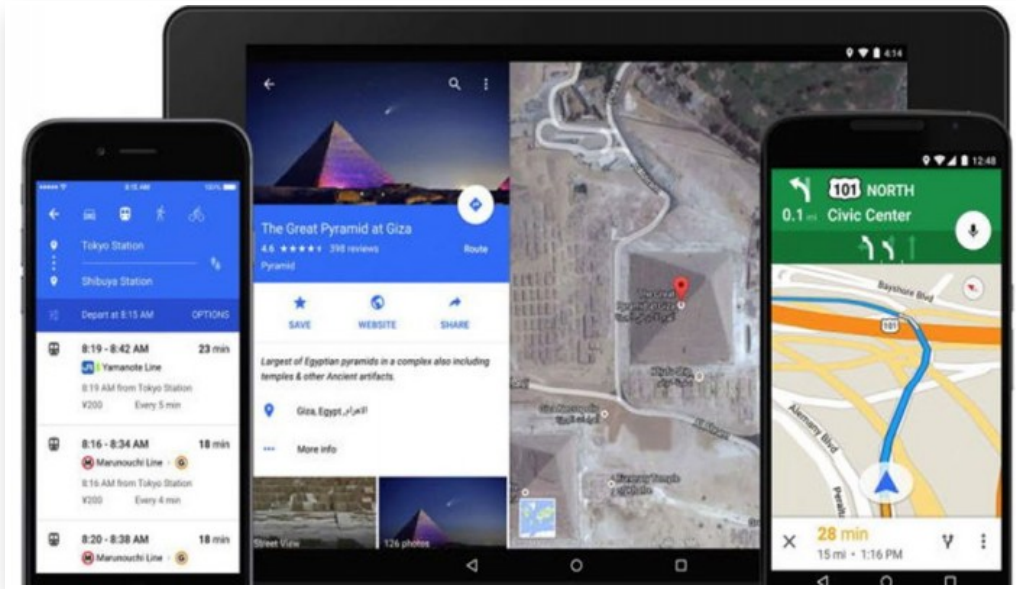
8:15 AM

Tokyo Station

Shibuya Station

Depart at 8:15 AM OPTIONS

8:19 - 8:42 AM 23 min

JY Yamanote Line

8:19 AM from Tokyo Station

¥200 Every 5 min

8:16 - 8:34 AM 18 min

M Marunouchi Line › G

8:16 AM from Tokyo Station

¥200 Every 4 min

8:20 - 8:38 AM 18 min

M Marunouchi Line › G

4:14

The Great Pyramid at Giza

4.6 ★★★★★ 398 reviews

Pyramid

Route

SAVE WEBSITE SHARE

Largest of Egyptian pyramids in a complex also including temples & other Ancient artifacts.

Giza, Egypt, الاهرام

More info

Street View

126 photos

12:48

101 NORTH

0.1 mi Civic Center

Bayshore Blvd

101

Alemany Blvd

28 min

15 mi • 1:16 PM